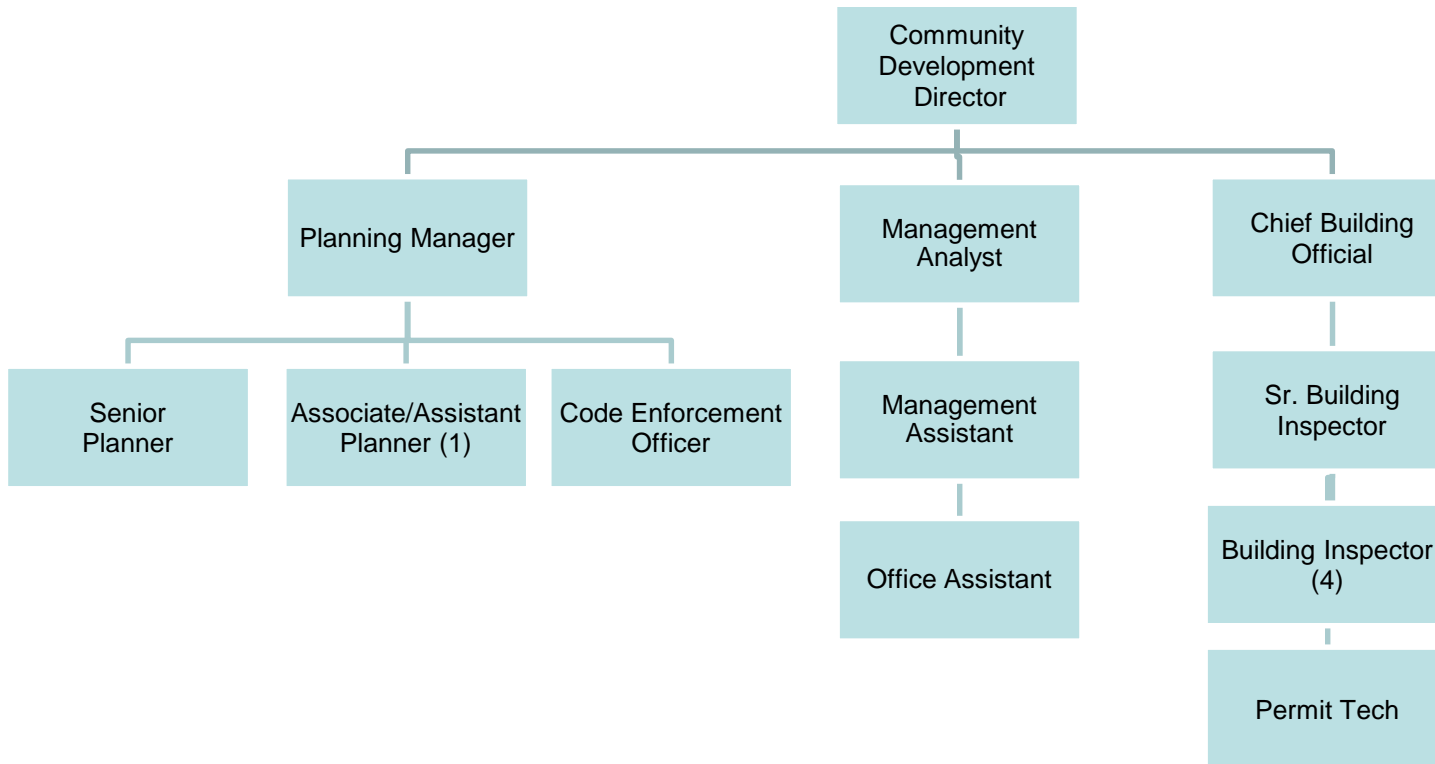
Community Development Director

Planning Manager

Management Analyst

Chief Building Official

Senior Planner

Associate/Assistant Planner (1)

Code Enforcement Officer

Management Assistant

Sr. Building Inspector

Office Assistant

Building Inspector (4)

Permit Tech